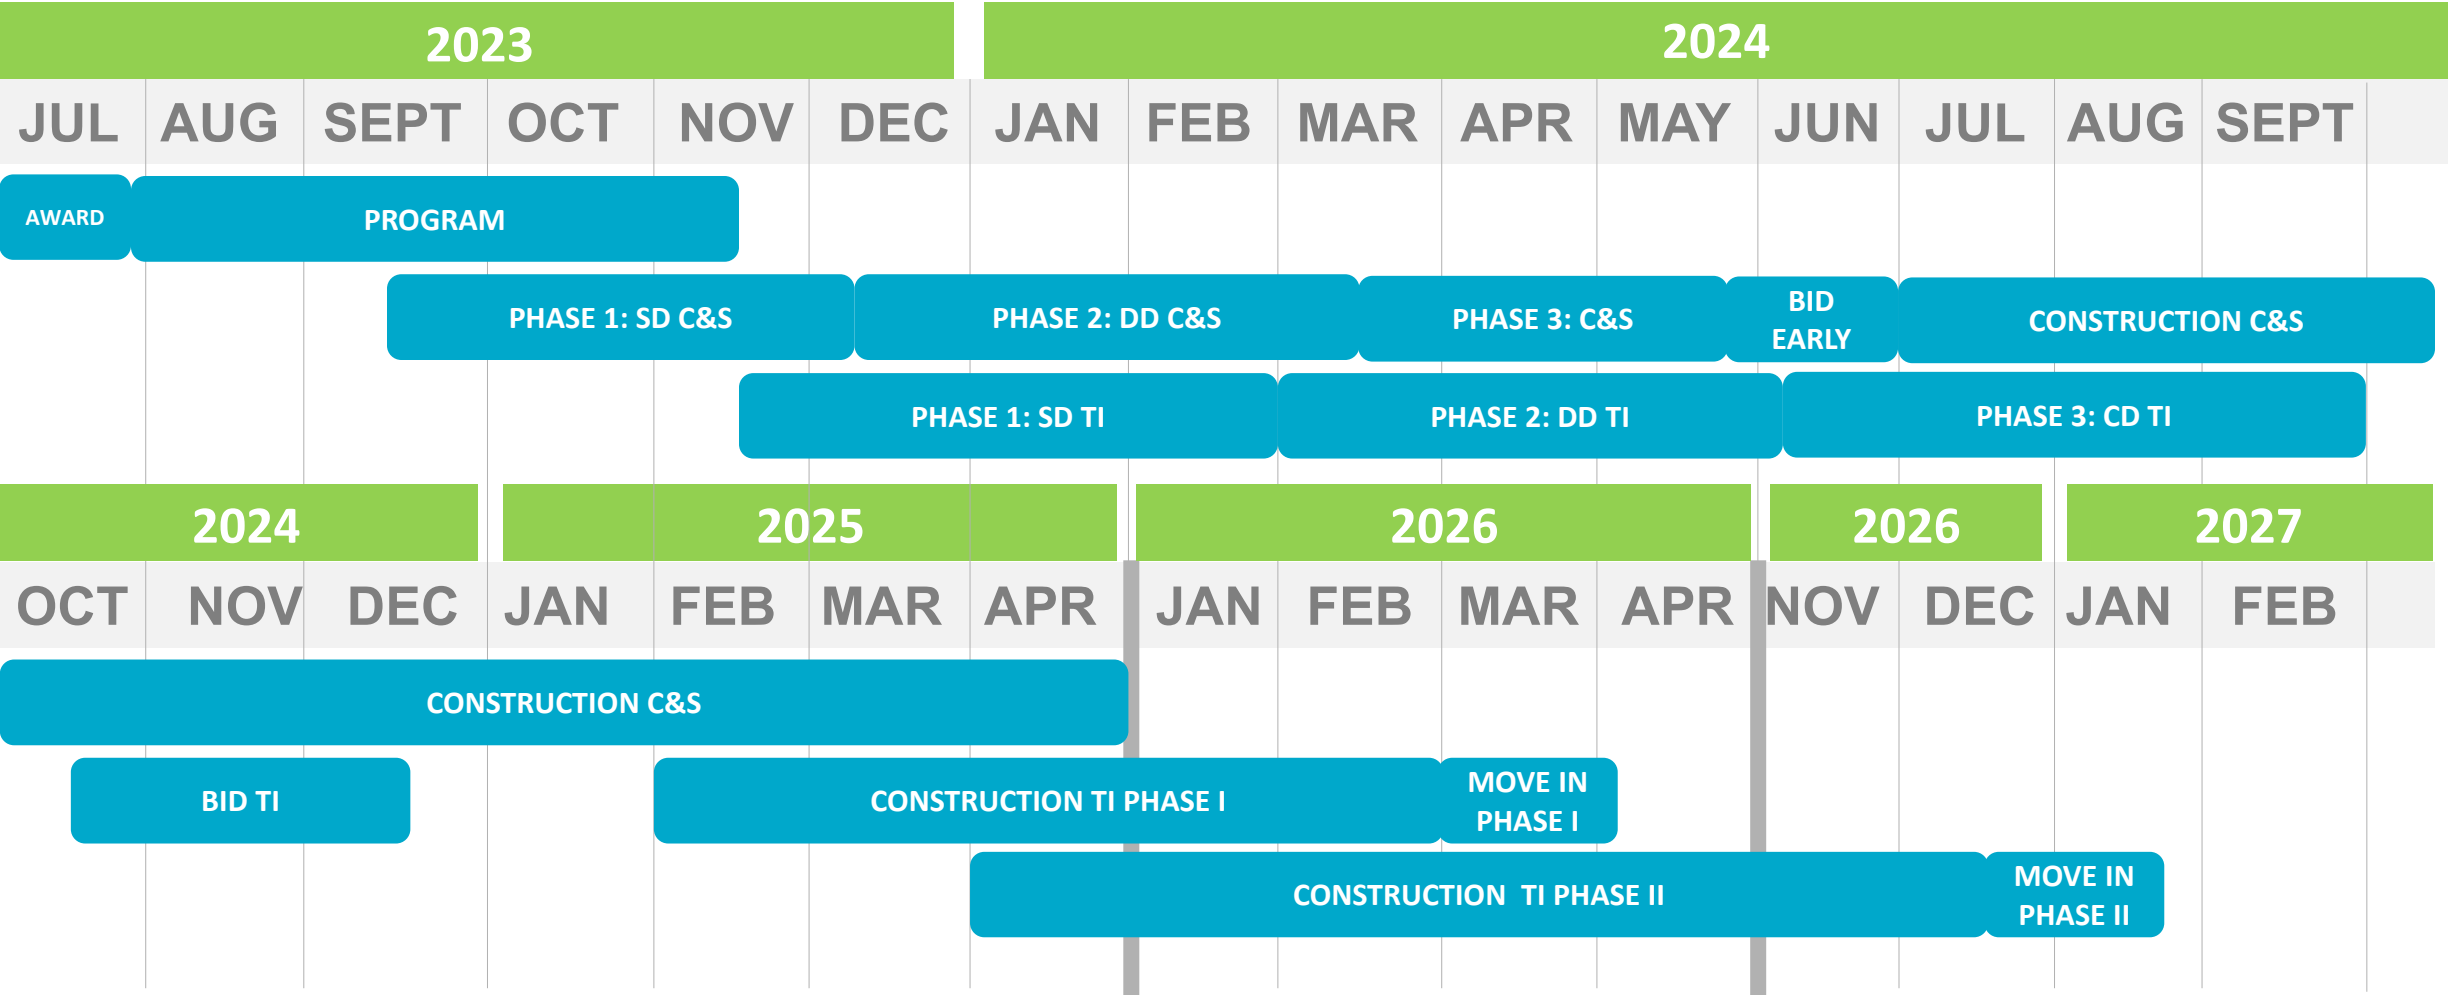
2023

2024

JUL AUG SEPT OCT NOV DEC JAN FEB MAR APR MAY JUN JUL AUG SEPT

AWARD

PROGRAM

PHASE 1: SD C&S

PHASE 2: DD C&S

PHASE 3: C&S

BID EARLY

CONSTRUCTION C&S

PHASE 1: SD TI

PHASE 2: DD TI

PHASE 3: CD TI

2024

2025

2026

2026

2027

OCT NOV DEC JAN FEB MAR APR JAN FEB MAR APR NOV DEC JAN FEB

CONSTRUCTION C&S

BID TI

CONSTRUCTION TI PHASE I

MOVE IN PHASE I

CONSTRUCTION TI PHASE II

MOVE IN PHASE II